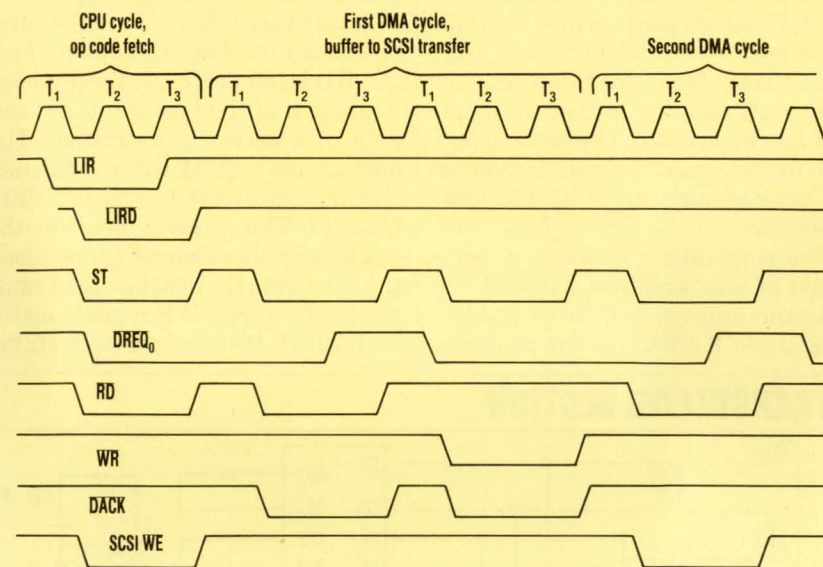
CPU cycle, op code fetch

First DMA cycle, buffer to SCSI transfer

Second DMA cycle

$T_1$ $T_2$ $T_3$ $T_1$ $T_2$ $T_3$ $T_1$ $T_2$ $T_3$ $T_1$ $T_2$ $T_3$

LIR

LIRD

ST

$DREQ_0$

RD

WR

DACK

SCSI WE